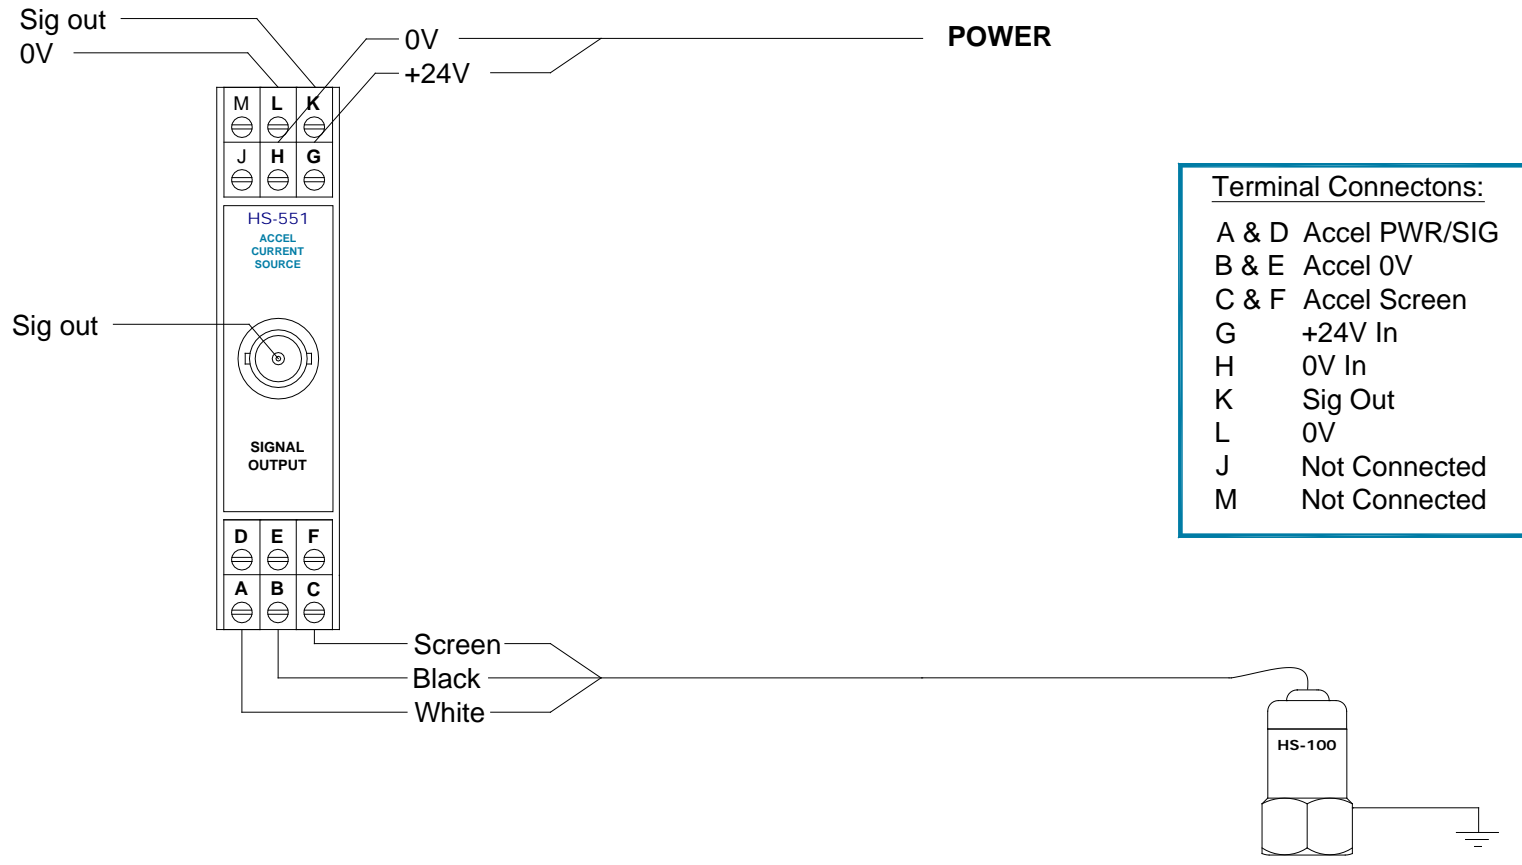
Sig out
0V
0V
+24V
POWER
M L K
J H G
HS-551
ACCEL
CURRENT
SOURCE
Sig out
SIGNAL
OUTPUT
D E F
A B C
Screen
Black
White
HS-100

Terminal Connectons:

| A & D | Accel PWR/SIG |
|---|---|
| B & E | Accel 0V |
| C & F | Accel Screen |
| G | +24V In |
| H | 0V In |
| K | Sig Out |
| L | 0V |
| J | Not Connected |
| M | Not Connected |